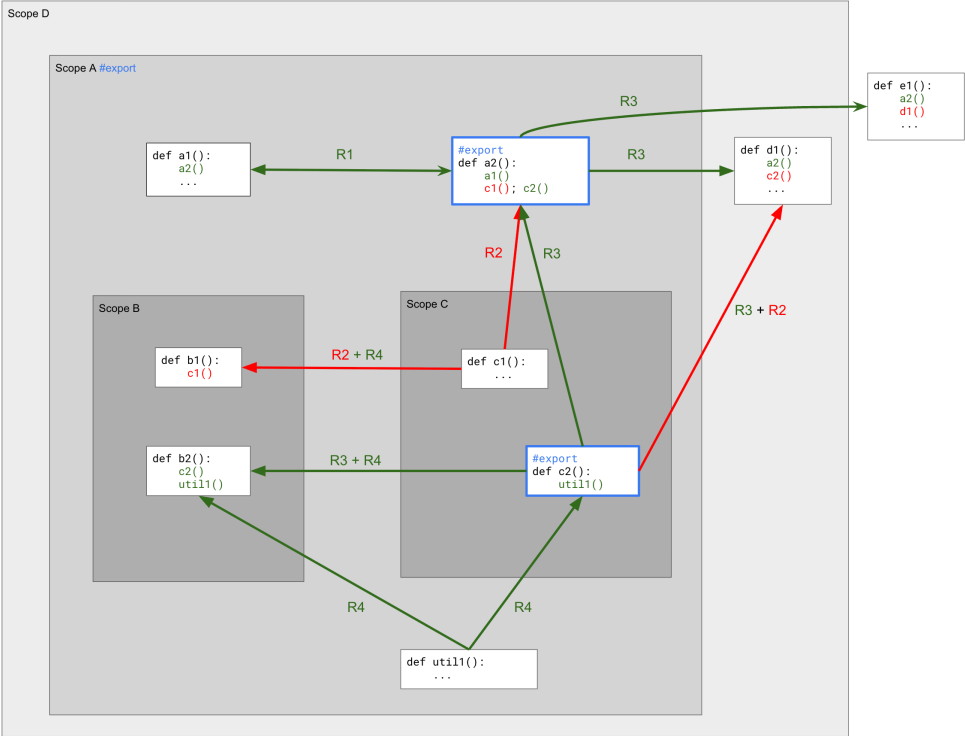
Scope D

Scope A #export

def a1():
    a2()
    ...

R1

#export
def a2():
    a1()
    c1(); c2()

R3

R3

def e1():
    a2()
    d1()
    ...

def d1():
    a2()
    c2()
    ...

R2

R3

R3 + R2

Scope B

def b1():
    c1()

R2 + R4

Scope C

def c1():
    ...

def b2():
    c2()
    util1()

R3 + R4

#export
def c2():
    util1()

R4

R4

def util1():
    ...